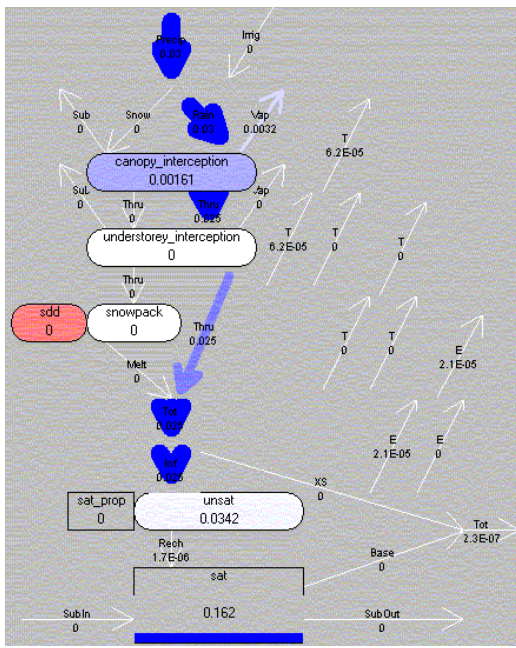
Precip
0.03

Img
0

Sub
0

Snow
0

Rain
0.03

Vap
0.0032

T
6.2E-05

canopy_interception
0.00161

Sub
0

Thru
0

Thru
0.025

Vap
0

understorey_interception
0

T
6.2E-05

T
0

T
0

Thru
0

sdd
0

snowpack
0

Thru
0.025

T
0

T
0

E
2.1E-05

Melt
0

Tot
0.025

E
2.1E-05

E
0

Inf
0.025

XS
0

sat_prop
0

unsat
0.0342

Tot
2.3E-07

Rech
1.7E-06

Base
0

sat

0.162

SubIn
0

SubOut
0